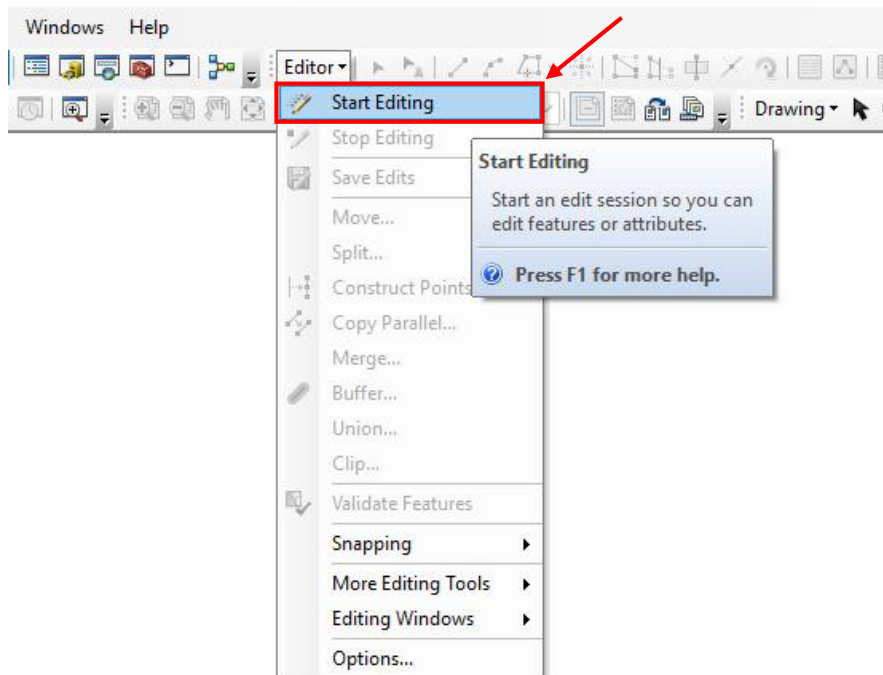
Windows Help

Editor▾

Drawing▾

Start Editing

Stop Editing

Save Edits

Move...

Split...

Construct Points

Copy Parallel...

Merge...

Buffer...

Union...

Clip...

Validate Features

Snapping ▸

More Editing Tools ▸

Editing Windows ▸

Options...

Start Editing

Start an edit session so you can edit features or attributes.

Press F1 for more help.